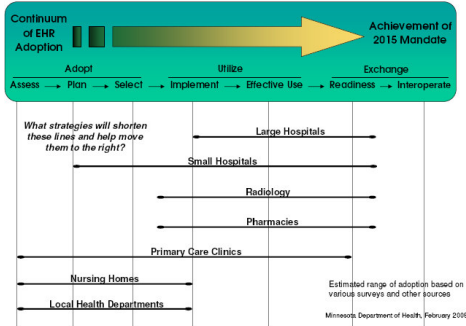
Continuum of EHR Adoption

Achievement of 2015 Mandate

Adopt

Utilize

Exchange

Assess → Plan → Select → Implement → Effective Use → Readiness → Interoperate

What strategies will shorten these lines and help move them to the right?

Large Hospitals

Small Hospitals

Radiology

Pharmacies

Primary Care Clinics

Nursing Homes

Local Health Departments

Estimated range of adoption based on various surveys and other sources

Minnesota Department of Health, February 2008